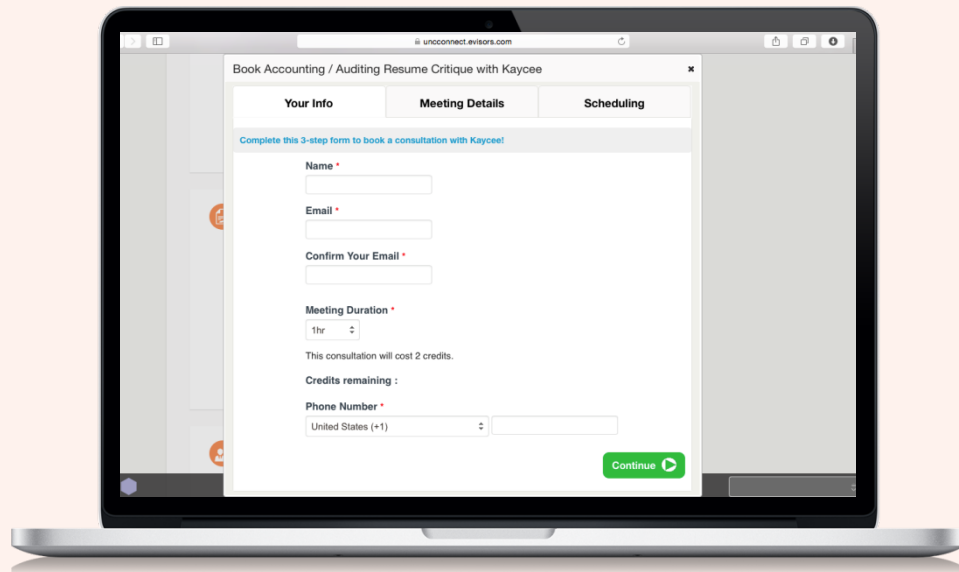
uncconnect.evisors.com

Book Accounting / Auditing Resume Critique with Kaycee

×

Your Info

Meeting Details

Scheduling

Complete this 3-step form to book a consultation with Kaycee!

Name *

Email *

Confirm Your Email *

Meeting Duration *

1hr

This consultation will cost 2 credits.

Credits remaining :

Phone Number *

United States (+1)

Continue